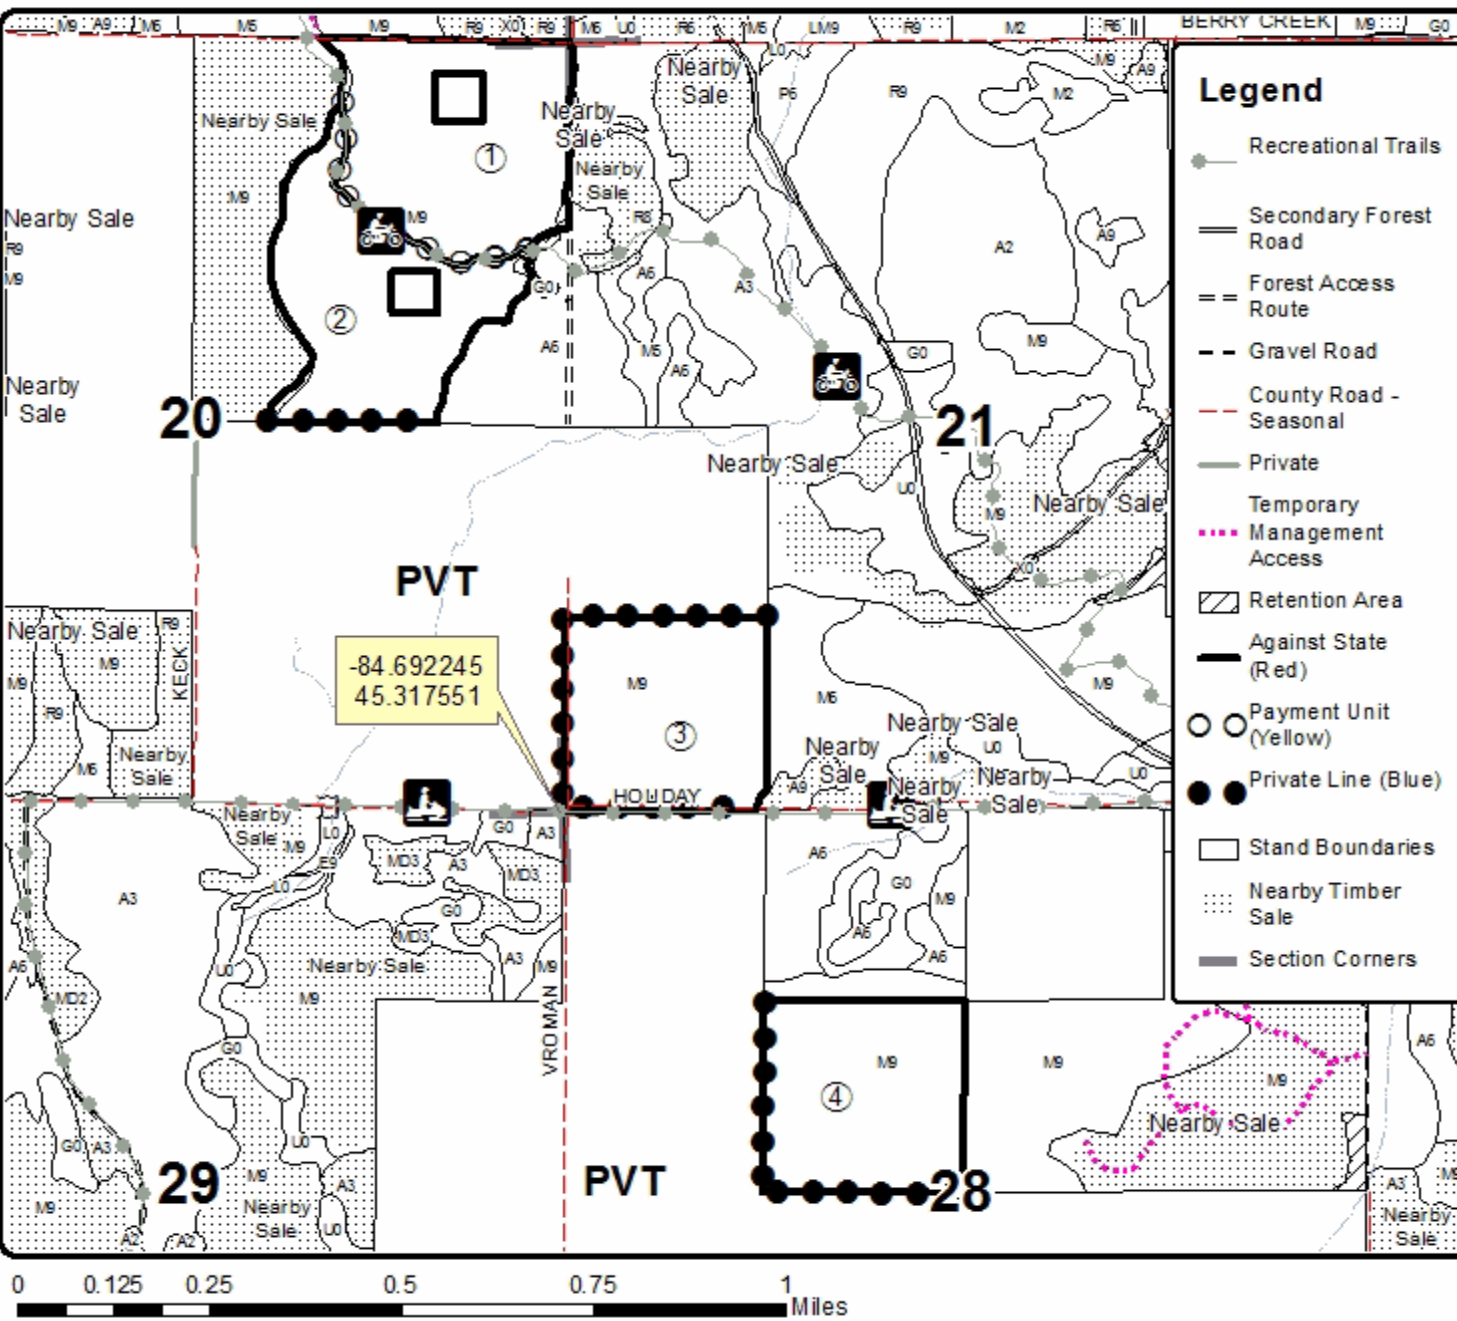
M9 A9 M6 M6 M9 R9 X0 R9 M6 U0 R6 M6 LM9 R9 M2 R6 BERRY CREEK M9 G0

Legend
Recreational Trails
Secondary Forest Road
Forest Access Route
Gravel Road
County Road - Seasonal
Private
Temporary Management Access
Retention Area
Against State (Red)
Payment Unit (Yellow)
Private Line (Blue)
Stand Boundaries
Nearby Timber Sale
Section Corners

Nearby Sale
Nearby Sale
Nearby Sale
Nearby Sale
Nearby Sale
R9
M9
M9
M9
①
②
L0
P6
R9
M2
M9
A9
A9
A2
R6
A6
A3
G0
A6
M6
A6
G0
M9
Nearby Sale
Nearby Sale
20
21
U0
M9
X0
M9
PVT
Nearby Sale
M9
M9
R9
M6
KECK
Nearby Sale
R9
-84.692245
45.317551
M9
③
M6
Nearby Sale
M9
U0
Nearby Sale
Nearby Sale
Nearby Sale
U0
A9
HOLIDAY
Nearby Sale
M9
L0
G0
A3
E9
MD3
A3
MD3
A3
L0
G0
MD3
U0
A6
MD2
Nearby Sale
M9
A3
M9
G0
G0
A3
U0
VROMAN
A6
G0
M9
A6
A6
M9
④
M9
M9
A6
Nearby Sale
29
M9
Nearby Sale
A3
U0
M9
A2
A2
PVT
28
A3
M9
Nearby Sale

0 0.125 0.25 0.5 0.75 1 Miles